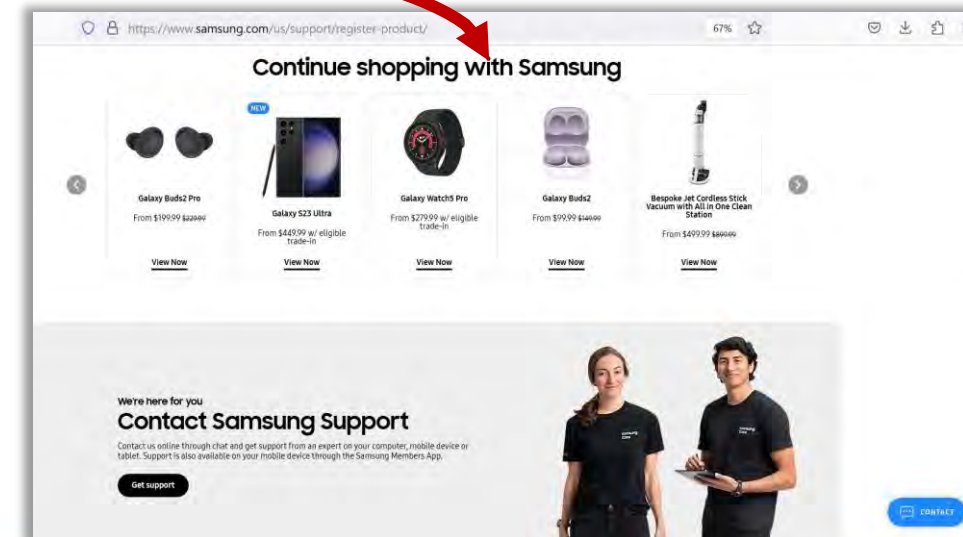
https://www.samsung.com/us/support/register-product/

67%

Continue shopping with Samsung

Galaxy Buds2 Pro
From \$199.99 \$229.99
View Now

NEW
Galaxy S23 Ultra
From \$449.99 w/ eligible trade-in
View Now

Galaxy Watch5 Pro
From \$279.99 w/ eligible trade-in
View Now

Galaxy Buds2
From \$99.99 \$149.99
View Now

Bespoke Jet Cordless Stick Vacuum with All in One Clean Station
From \$499.99 \$899.99
View Now

We're here for you
Contact Samsung Support
Contact us online through chat and get support from an expert on your computer, mobile device or tablet. Support is also available on your mobile device through the Samsung Members App.

Get support

CONTACT